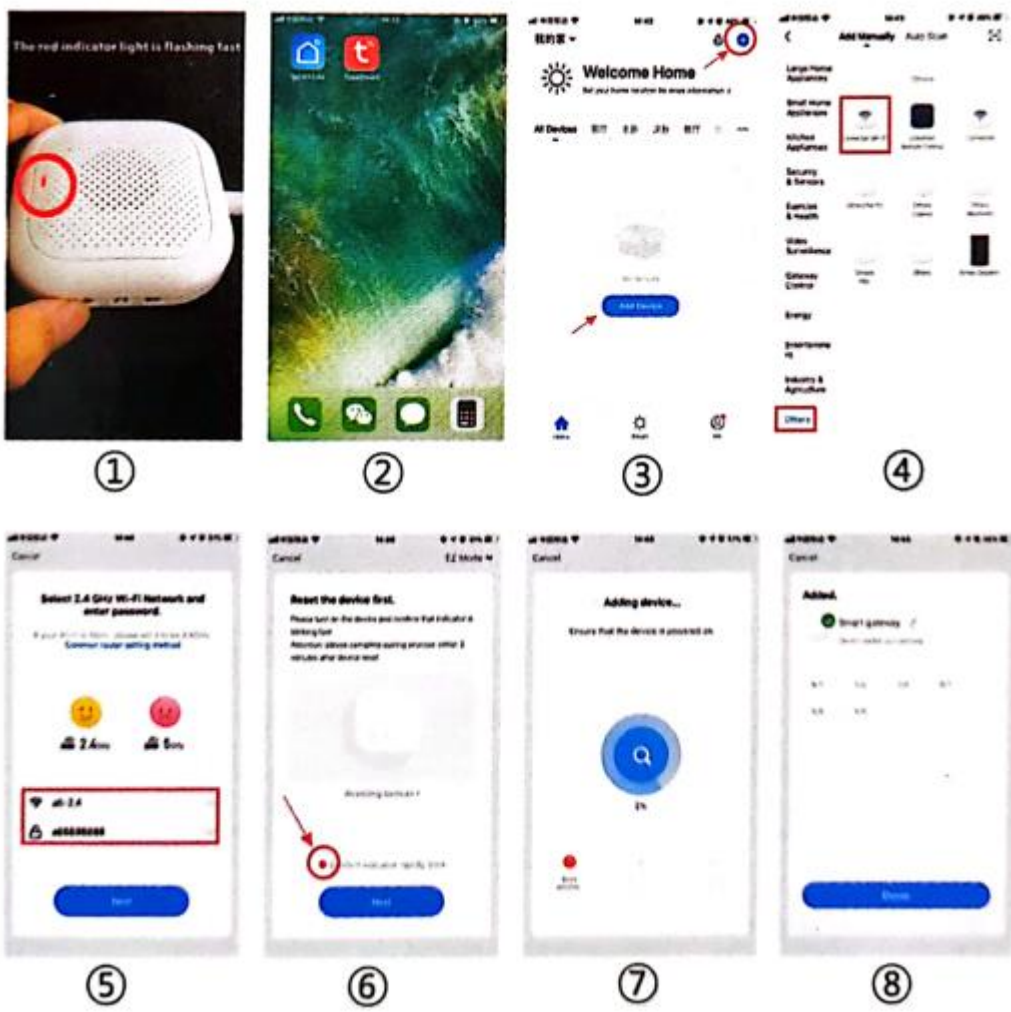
The red indicator light is flashing fast

①

Smart Life

TuyaSmart

②

我的家

Welcome Home

Set your home location for more information

All Devices

Add Device

③

Add Manually

Auto Scan

Large Home Appliances

Small Home Appliances

Kitchen Appliances

Security & Sensors

Exercise & Health

Video Surveillance

Gateway Control

Energy

Entertainment

Industry & Agriculture

Others

④

Cancel

Select 2.4 GHz Wi-Fi Network and enter password.

Common router setting method

2.4GHz

5GHz

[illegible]-2.4

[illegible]

Next

⑤

Cancel

EZ Mode

Reset the device first.

Next

⑥

Cancel

Adding device...

Ensure that the device is powered on.

⑦

Cancel

Added.

Smart gateway

Done

⑧